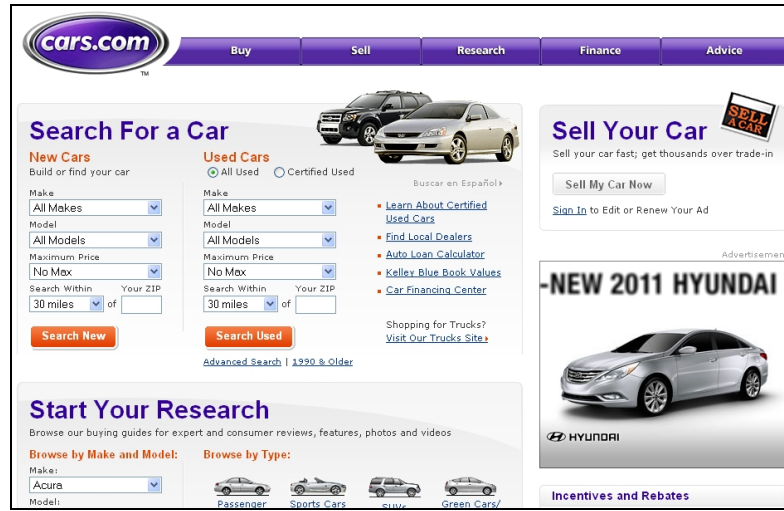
cars.com™

Buy | Sell | Research | Finance | Advice

Search For a Car

New Cars
Build or find your car

Make
All Makes
Model
All Models
Maximum Price
No Max
Search Within
30 miles
of
Your ZIP

Search New

Used Cars
All Used
Certified Used

Make
All Makes
Model
All Models
Maximum Price
No Max
Search Within
30 miles
of
Your ZIP

Search Used

Advanced Search | 1990 & Older

Buscar en Español ▸

Learn About Certified Used Cars
Find Local Dealers
Auto Loan Calculator
Kelley Blue Book Values
Car Financing Center

Shopping for Trucks?
Visit Our Trucks Site ▸

SELL A CAR

Sell Your Car
Sell your car fast; get thousands over trade-in

Sell My Car Now

Sign In to Edit or Renew Your Ad

Advertisement

-NEW 2011 HYUNDAI

HYUNDAI

Start Your Research
Browse our buying guides for expert and consumer reviews, features, photos and videos

Browse by Make and Model:
Make:
Acura
Model:

Browse by Type:
Passenger
Sports Cars
SUVs
Green Cars/

Incentives and Rebates